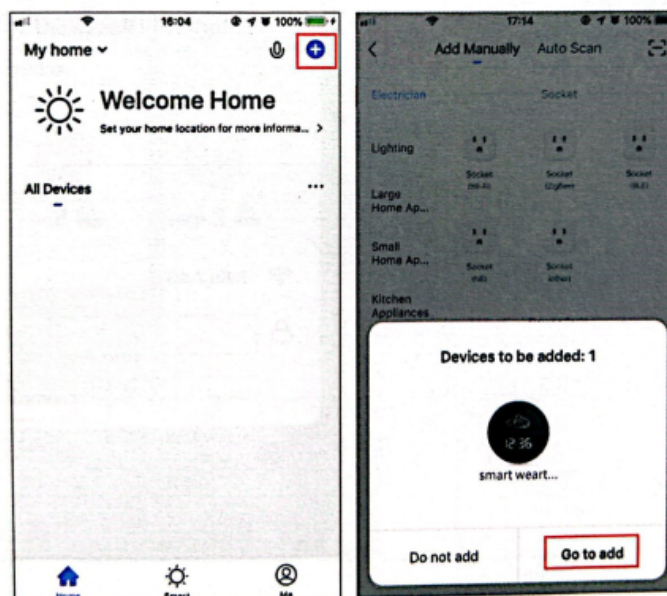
16:04 100%

My home

Welcome Home

Set your home location for more informa... >

All Devices

...

Home Smart Me

17:14 100%

Add Manually Auto Scan

Electrician

Socket

Lighting

Socket (Wi-Fi)

Socket (Zigbee)

Socket (BLE)

Large Home Ap...

Small Home Ap...

Socket (NB)

Socket (other)

Kitchen Appliances

Devices to be added: 1

12:36

smart weart...

Do not add

Go to add